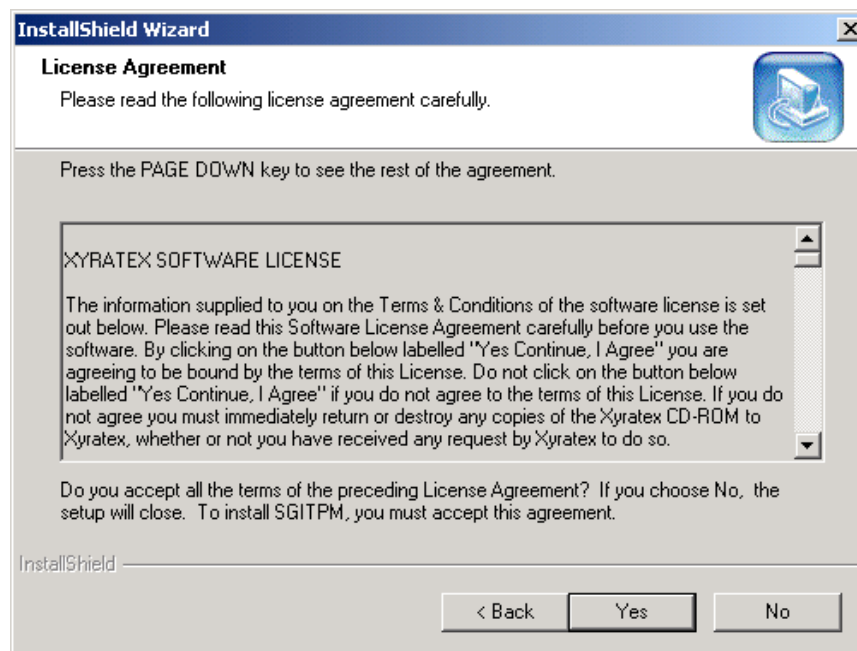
InstallShield Wizard

License Agreement
Please read the following license agreement carefully.

Press the PAGE DOWN key to see the rest of the agreement.

XYRATEX SOFTWARE LICENSE

The information supplied to you on the Terms & Conditions of the software license is set out below. Please read this Software License Agreement carefully before you use the software. By clicking on the button below labelled "Yes Continue, I Agree" you are agreeing to be bound by the terms of this License. Do not click on the button below labelled "Yes Continue, I Agree" if you do not agree to the terms of this License. If you do not agree you must immediately return or destroy any copies of the Xyratex CD-ROM to Xyratex, whether or not you have received any request by Xyratex to do so.

Do you accept all the terms of the preceding License Agreement? If you choose No, the setup will close. To install SGITPM, you must accept this agreement.

InstallShield

< Back | Yes | No